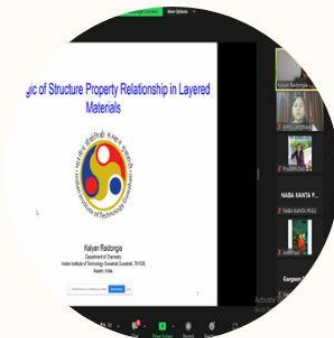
View Options

gic of Structure Property Relationship in Layered Materials

Kalyan Raidongia
Department of Chemistry
Indian Institute of Technology Guwahati, 781039,
Assam, India

Kalyan Raidongia

NABA KANTA P...

NABA KANTA RISU

Gargam

Activate W